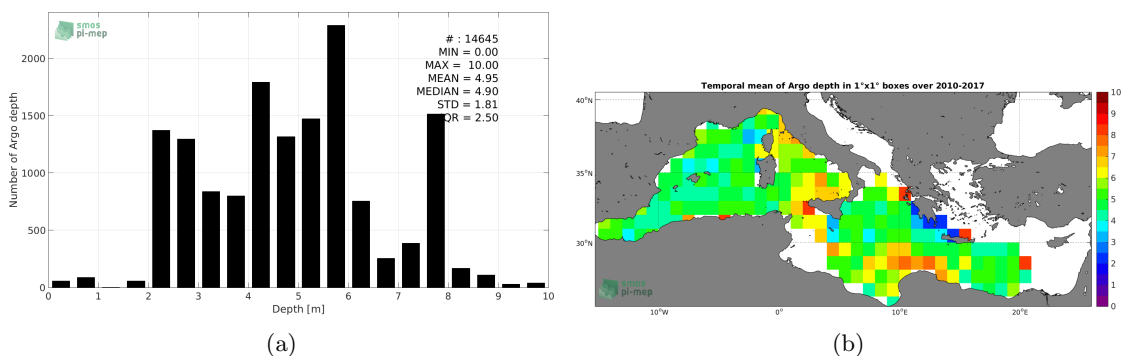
smos
pi-mep

# : 14645
MIN = 0.00
MAX = 10.00
MEAN = 4.95
MEDIAN = 4.90
STD = 1.81
IQR = 2.50

Number of Argo depth

0
500
1000
1500
2000

0 1 2 3 4 5 6 7 8 9 10
Depth [m]

(a)

Temporal mean of Argo depth in 1°x1° boxes over 2010-2017

40°N
35°N
30°N

10°W 0° 10°E 20°E

smos
pi-mep

10
9
8
7
6
5
4
3
2
1
0

(b)